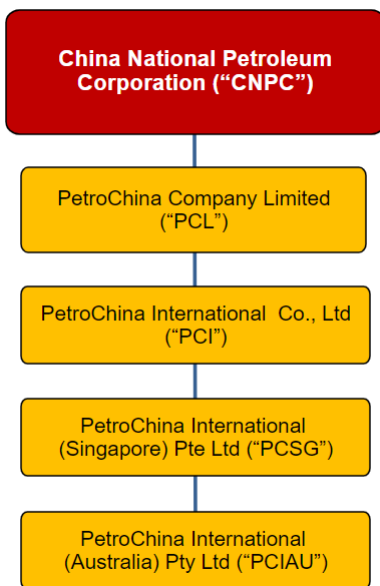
China National Petroleum Corporation (“CNPC”)

PetroChina Company Limited (“PCL”)

PetroChina International Co., Ltd (“PCI”)

PetroChina International (Singapore) Pte Ltd (“PCSG”)

PetroChina International (Australia) Pty Ltd (“PCIAU”)